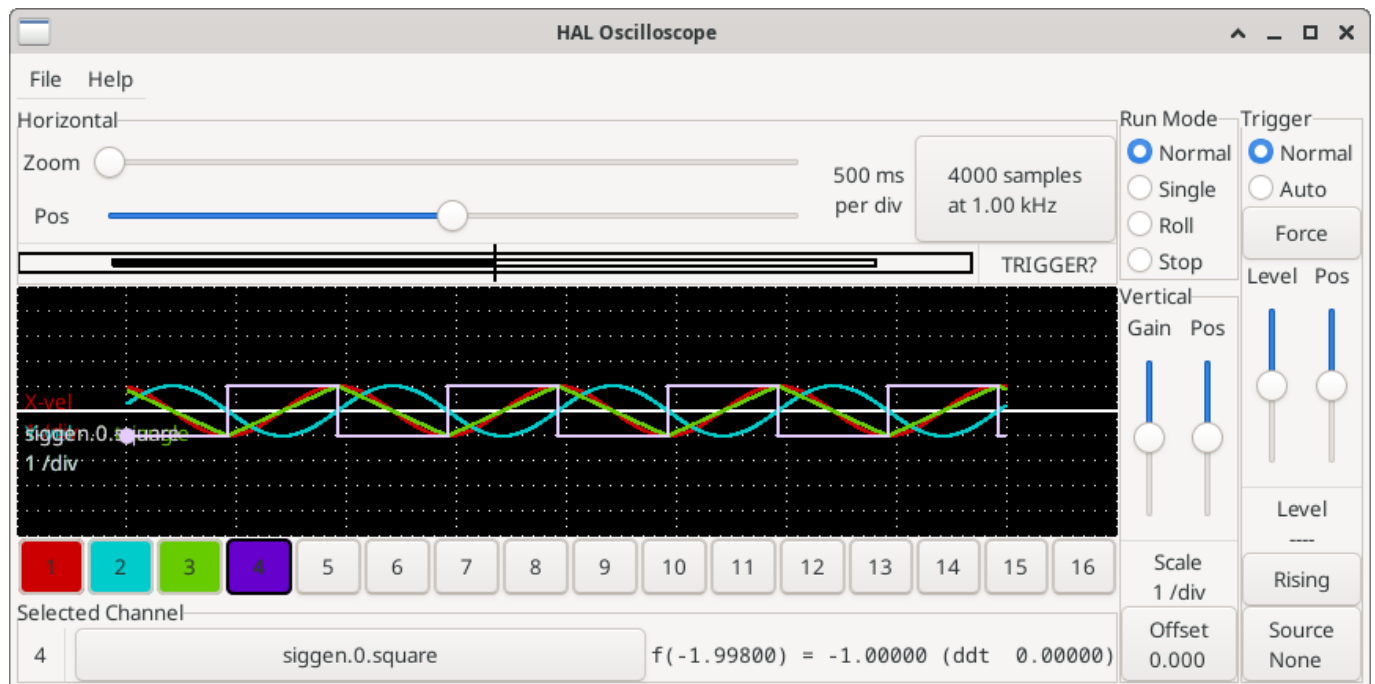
HAL Oscilloscope

File Help

Horizontal

Zoom

Pos

500 ms per div

4000 samples at 1.00 kHz

TRIGGER?

Run Mode
Normal
Single
Roll
Stop

Trigger
Normal
Auto
Force
Level Pos

Vertical
Gain Pos

X-vel
siggen.0.square
1 /div

1 2 3 4 5 6 7 8 9 10 11 12 13 14 15 16

Scale
1 /div

Level
----

Rising

Selected Channel

4 siggen.0.square f(-1.99800) = -1.00000 (ddt 0.00000)

Offset
0.000

Source
None